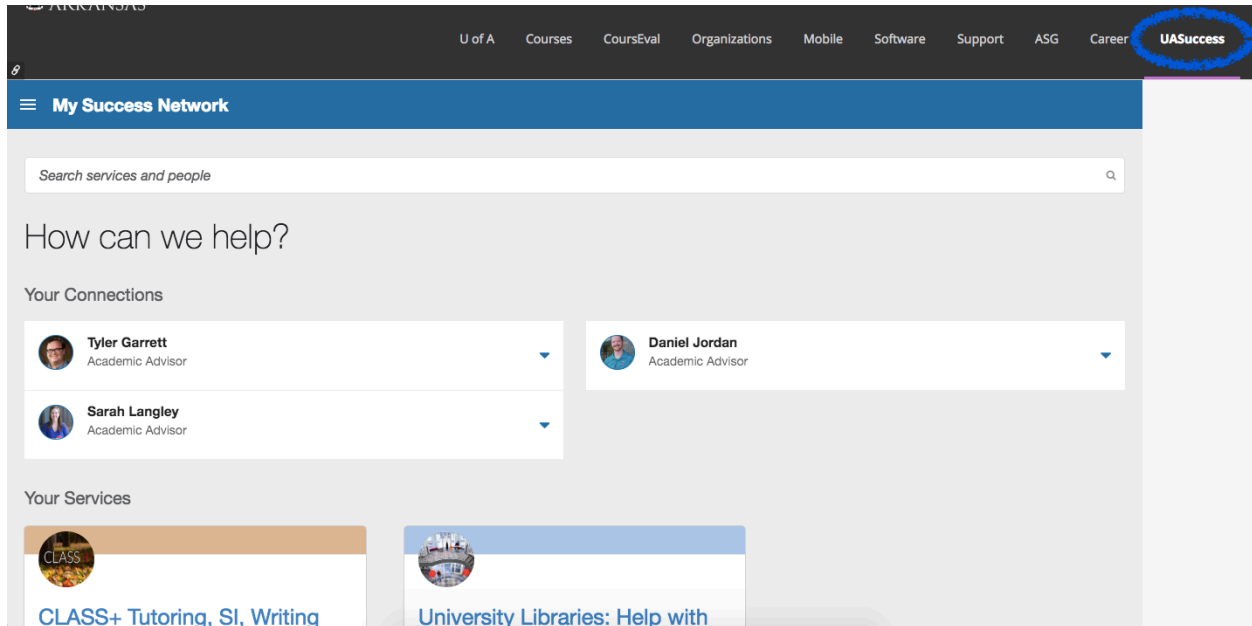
U of A Courses CoursEval Organizations Mobile Software Support ASG Career UASuccess

My Success Network

Search services and people

How can we help?

Your Connections

Tyler Garrett
Academic Advisor

Daniel Jordan
Academic Advisor

Sarah Langley
Academic Advisor

Your Services

CLASS

CLASS+ Tutoring, SI, Writing

University Libraries: Help with